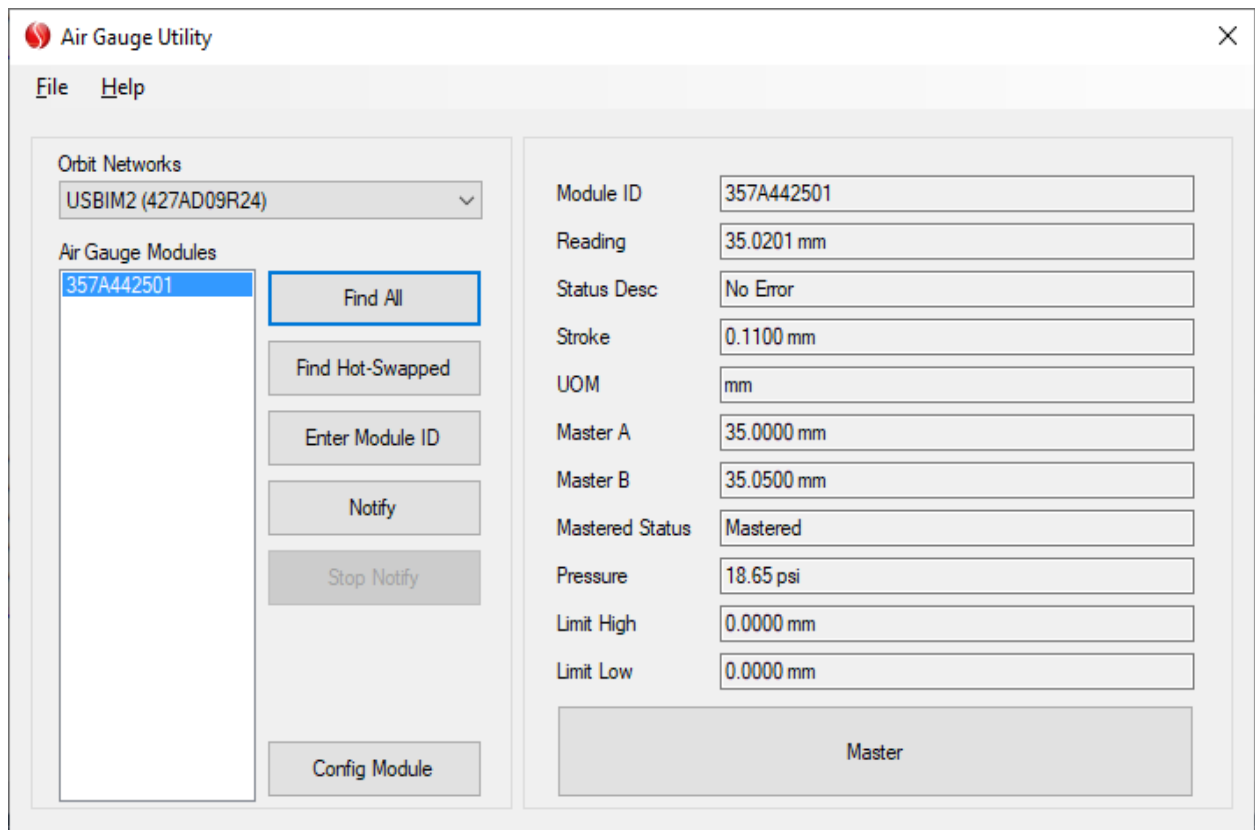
Air Gauge Utility

File Help

Orbit Networks
USBIM2 (427AD09R24)

Air Gauge Modules
357A442501

Find All
Find Hot-Swapped
Enter Module ID
Notify
Stop Notify
Config Module

| | |
|---|---|
| Module ID | 357A442501 |
| Reading | 35.0201 mm |
| Status Desc | No Error |
| Stroke | 0.1100 mm |
| UOM | mm |
| Master A | 35.0000 mm |
| Master B | 35.0500 mm |
| Mastered Status | Mastered |
| Pressure | 18.65 psi |
| Limit High | 0.0000 mm |
| Limit Low | 0.0000 mm |

Master